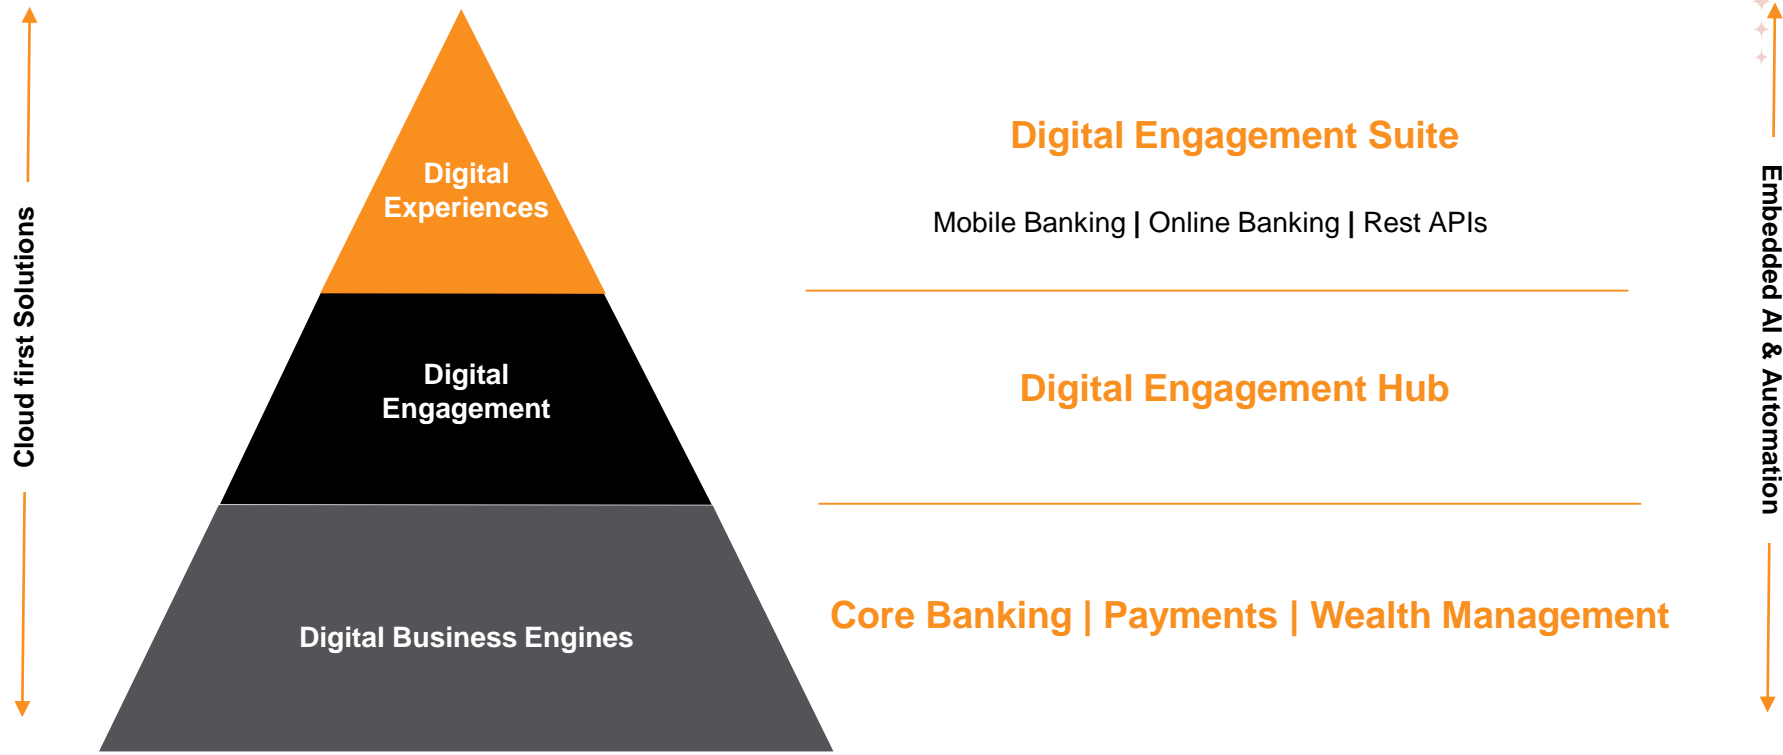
Cloud first Solutions

Digital Experiences

Digital Engagement

Digital Business Engines

Digital Engagement Suite

Mobile Banking | Online Banking | Rest APIs

Digital Engagement Hub

Core Banking | Payments | Wealth Management

Embedded AI & Automation